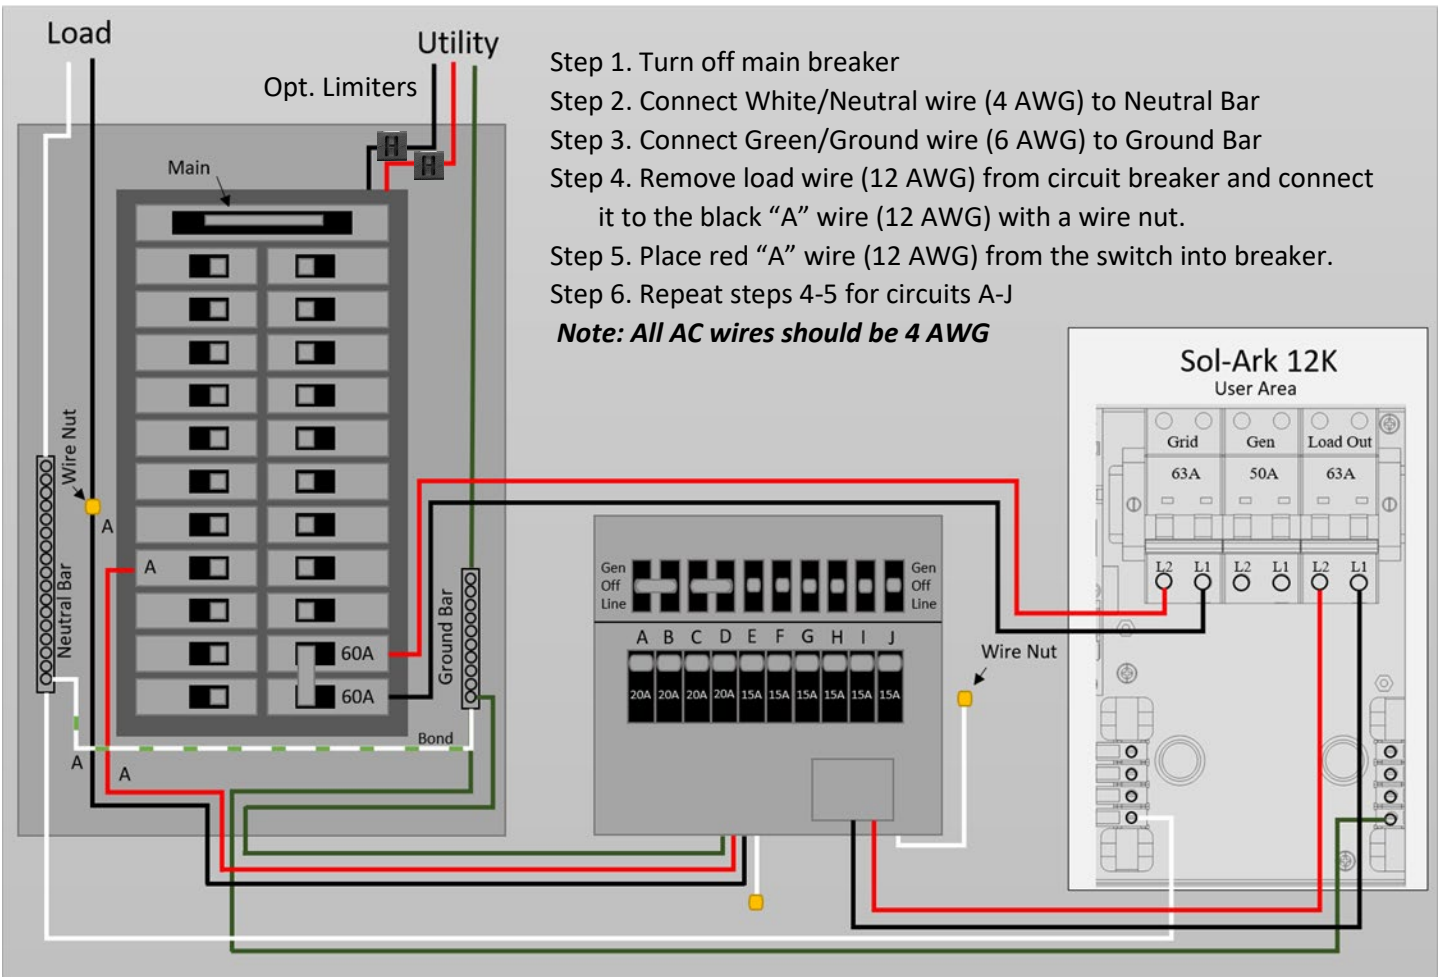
Load

Utility

Opt. Limiters

Main

Step 1. Turn off main breaker
Step 2. Connect White/Neutral wire (4 AWG) to Neutral Bar
Step 3. Connect Green/Ground wire (6 AWG) to Ground Bar
Step 4. Remove load wire (12 AWG) from circuit breaker and connect it to the black "A" wire (12 AWG) with a wire nut.
Step 5. Place red "A" wire (12 AWG) from the switch into breaker.
Step 6. Repeat steps 4-5 for circuits A-J
*Note: All AC wires should be 4 AWG*

Sol-Ark 12K
User Area

Grid 63A
Gen 50A
Load Out 63A

L2 L1 L2 L1 L2 L1

Wire Nut
A
A
Neutral Bar
60A
60A
Ground Bar
Bond
A
A

Gen Off Line
Gen Off Line

A B C D E F G H I J

20A 20A 20A 20A 15A 15A 15A 15A 15A 15A

Wire Nut